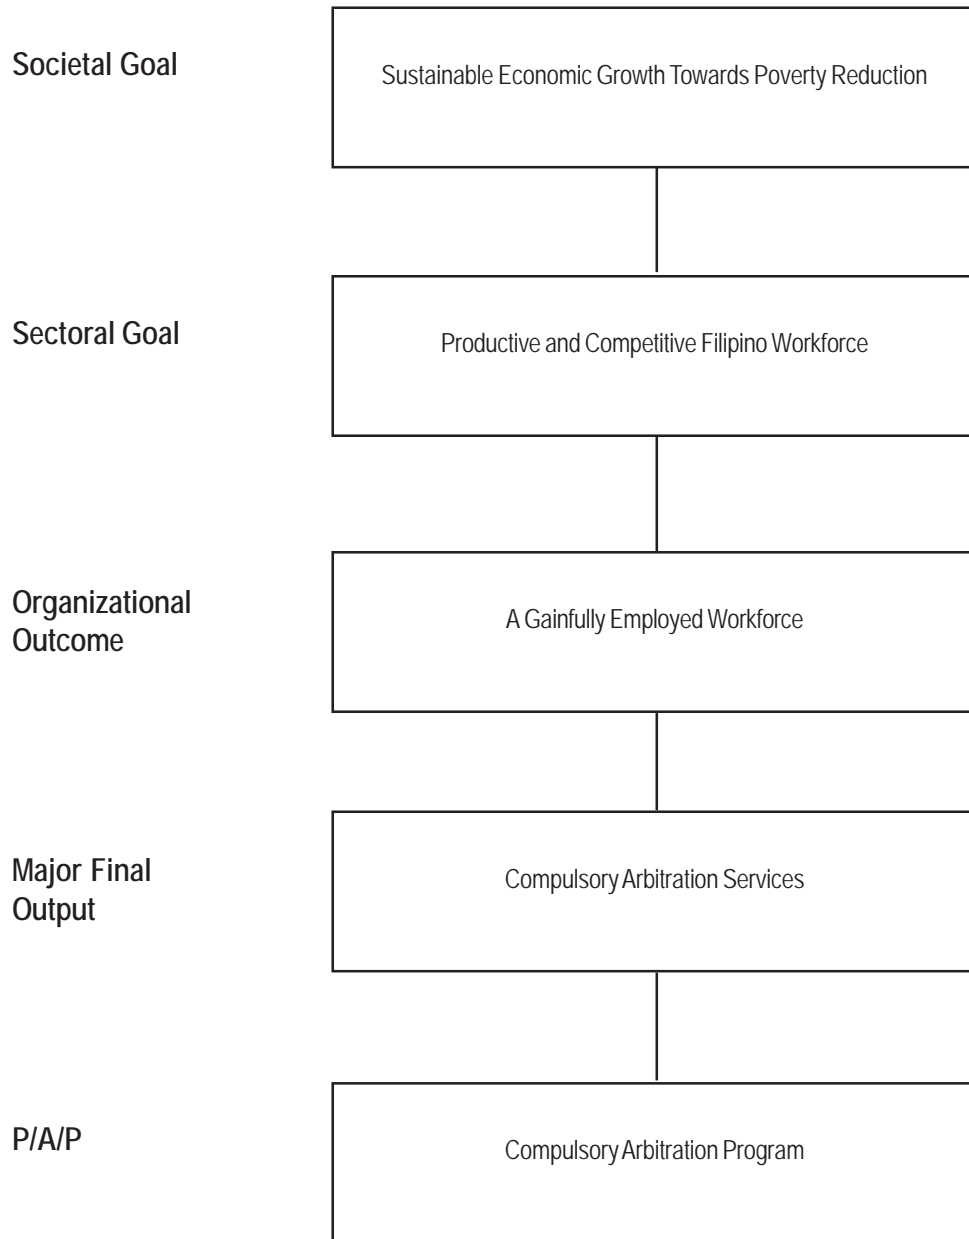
Societal Goal

Sustainable Economic Growth Towards Poverty Reduction

Sectoral Goal

Productive and Competitive Filipino Workforce

Organizational Outcome

A Gainfully Employed Workforce

Major Final Output

Compulsory Arbitration Services

P/A/P

Compulsory Arbitration Program